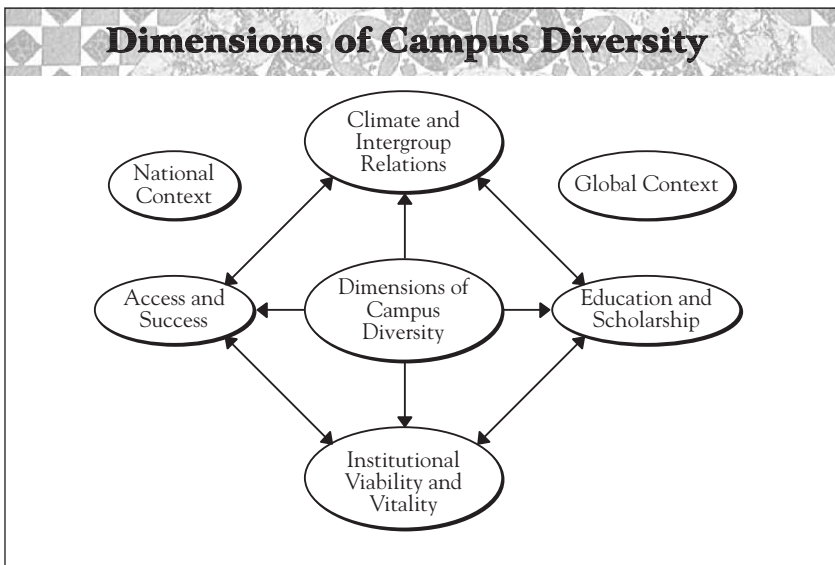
Dimensions of Campus Diversity

Climate and Intergroup Relations

National Context

Global Context

Access and Success

Dimensions of Campus Diversity

Education and Scholarship

Institutional Viability and Vitality